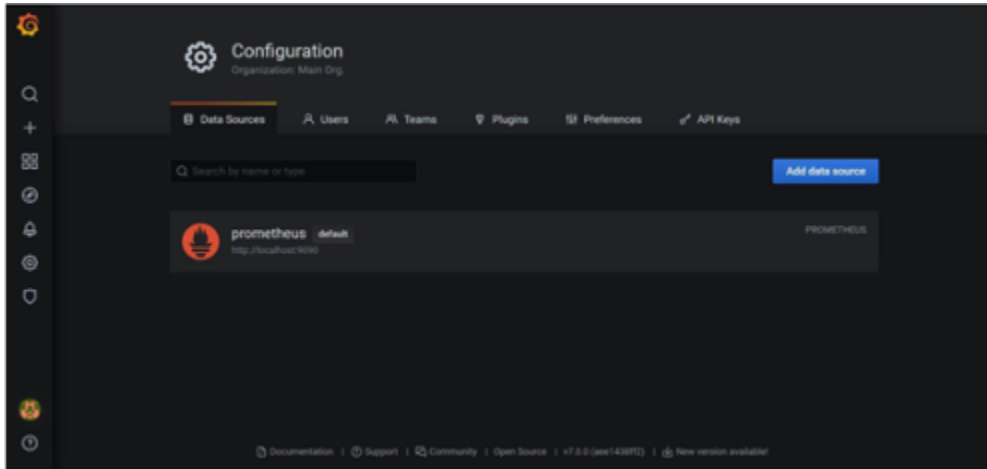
Configuration
Organization: Main Org.

Data Sources
Users
Teams
Plugins
Preferences
API Keys

Search by name or type
Add data source

prometheus default
http://localhost:9090
PROMETHEUS

Documentation | Support | Community | Open Source | v7.0.0 ([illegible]) | New version available!